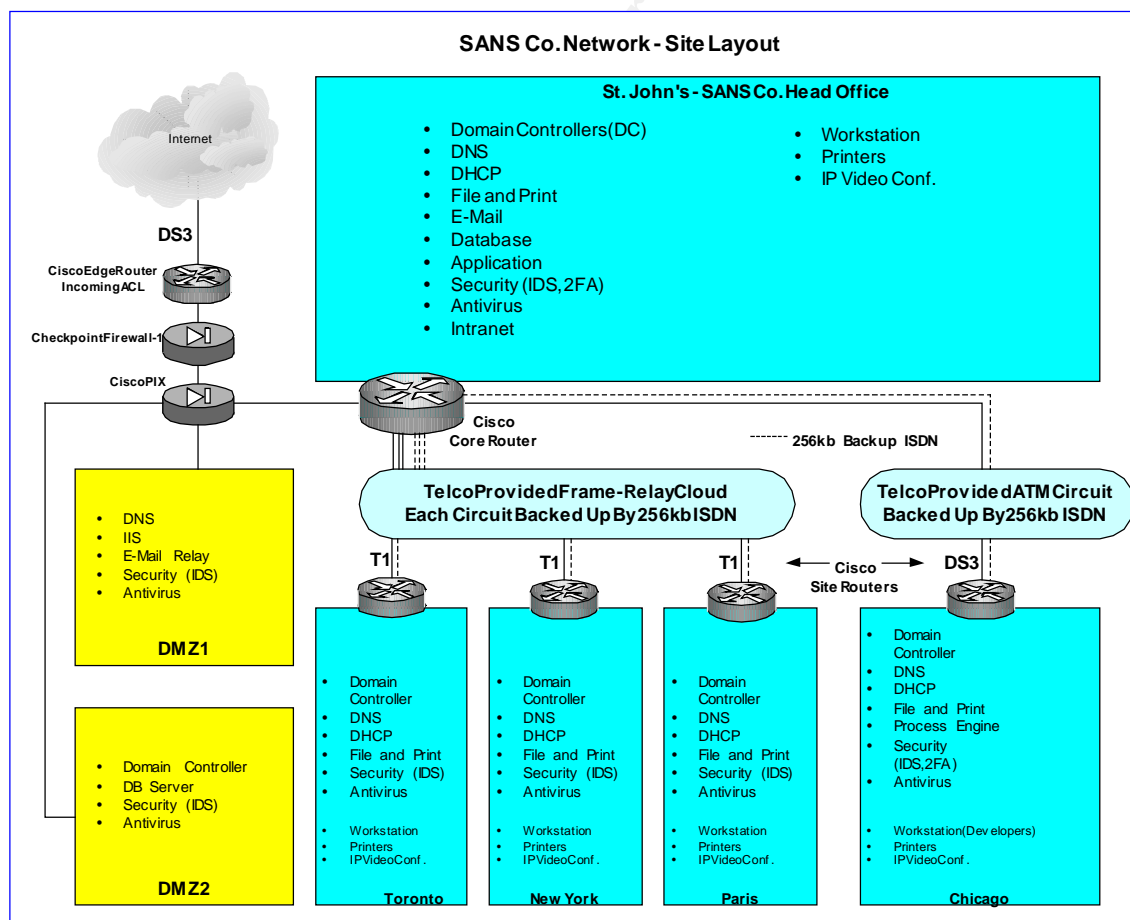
SANS Co.Network - Site Layout

St. John's - SANS Co.Head Office

- Domain Controllers(DC)
- DNS
- DHCP
- File and Print
- E-Mail
- Database
- Application
- Security (IDS, 2FA)
- Antivirus
- Intranet

- Workstation
- Printers
- IP Video Conf.

Internet

DS3

CiscoEdgeRouter IncomingACL

CheckpointFirewall-1

CiscoPIX

Cisco Core Router

256kb Backup ISDN

TelcoProvidedFrame-RelayCloud Each Circuit Backed Up By256kbISDN

TelcoProvidedATMCircuit Backed Up By256kb ISDN

- DNS
- IIS
- E-Mail Relay
- Security (IDS)
- Antivirus

DMZ1

- Domain Controller
- DB Server
- Security (IDS)
- Antivirus

DMZ2

T1

T1

T1

Cisco Site Routers

DS3

- Domain Controller
- DNS
- DHCP
- File and Print
- Security (IDS)
- Antivirus

- Workstation
- Printers
- IPVideoConf.

Toronto

- Domain Controller
- DNS
- DHCP
- File and Print
- Security (IDS)
- Antivirus

- Workstation
- Printers
- IPVideoConf.

New York

- Domain Controller
- DNS
- DHCP
- File and Print
- Security (IDS)
- Antivirus

- Workstation
- Printers
- IPVideoConf.

Paris

- Domain Controller
- DNS
- DHCP
- File and Print
- Process Engine
- Security (IDS,2FA)
- Antivirus

- Workstation(Developers)
- Printers
- IPVideoConf.

Chicago